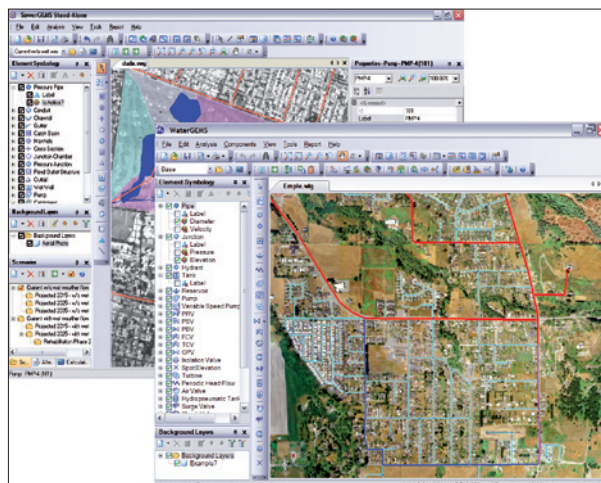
SewerGEMS Stand-Alone

File Edit Analysis View Tools Report Help

Element Symbology

Pressure Pipe
Label
ID: IsActive?
Conduit
Channel
Gutter
Catch Basin
Manhole
Cross Section
Junction Chamber
Pressure Junction
Pond Outlet Structure
Outfall
Wet Well
Pump

Background Layers
Background Layers
Aerial Photo

Scenarios
Current wb wet weather flow
Projected 2015 - w/o rest
Projected 2025 - w/o rest
Projected 2005 - w/o rest
Projected 2015 - with rest
Projected 2025 - with rest
Projected 2035 - with rest
Rehabilitation Phase 2

Pump: PMP-4 (101)

Properties - Pump - PMP-4 (101)
PMP-4
<General>
ID 101
Label PMP-4

WaterGEMS

File Edit Analysis Components View Tools Report Help

Base

Example.wtg

Element Symbology
Pipe
Label
Diameter
Velocity
Junction
Label
Pressure
Elevation
Hydrant
Tank
Label
Reservoir
Pump
Variable Speed Pump
PRV
PSV
PBV
FCV
TCV
GPV
Isolation Valve
Spot Elevation
Turbine
Periodic Head Flow
Air Valve
Hydropneumatic Tank
Surge Valve

Background Layers
Background Layers
Example7